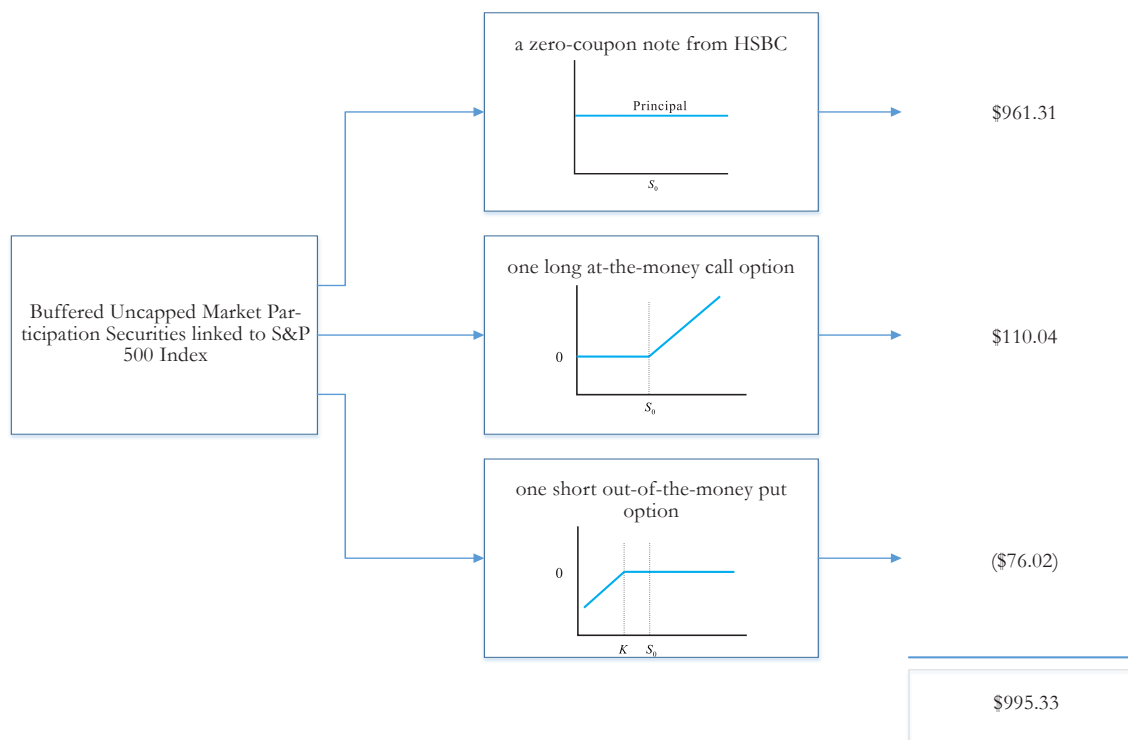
Buffered Uncapped Market Participation Securities linked to S&P 500 Index

a zero-coupon note from HSBC

Principal

$S_0$

$961.31

one long at-the-money call option

0

$S_0$

$110.04

one short out-of-the-money put option

0

$K$ $S_0$

($76.02)

$995.33